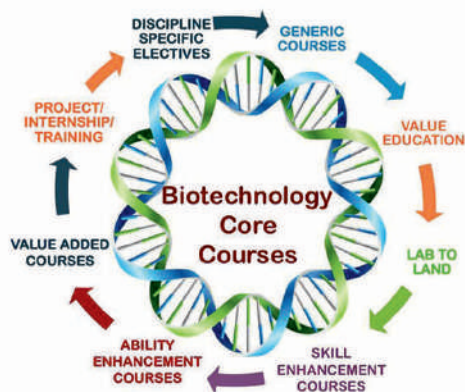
DISCIPLINE SPECIFIC ELECTIVES

GENERIC COURSES

VALUE EDUCATION

LAB TO LAND

SKILL ENHANCEMENT COURSES

ABILITY ENHANCEMENT COURSES

VALUE ADDED COURSES

PROJECT/ INTERNSHIP/ TRAINING

Biotechnology Core Courses